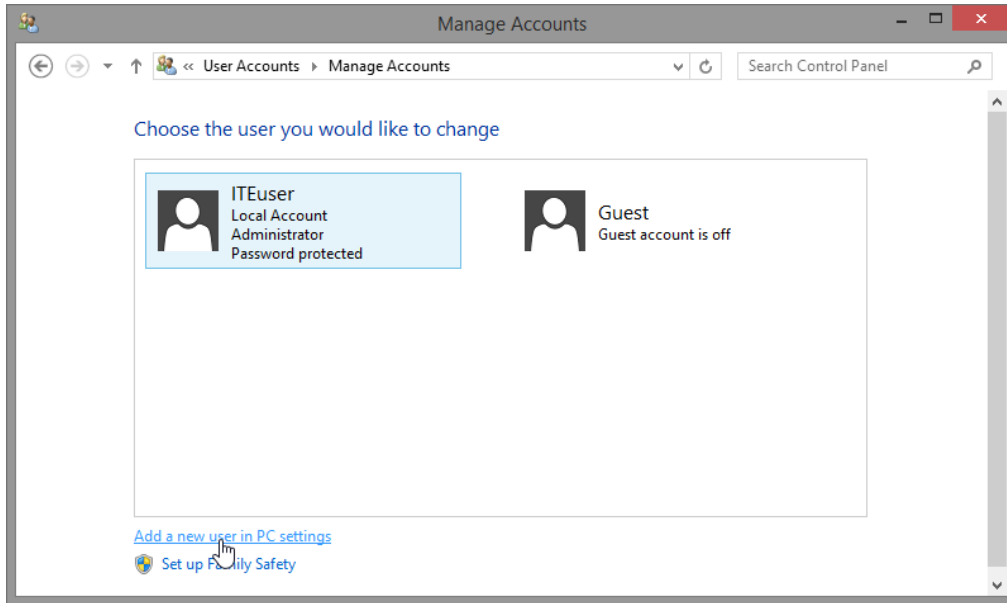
Manage Accounts

« User Accounts ▸ Manage Accounts

Search Control Panel

Choose the user you would like to change

ITEuser
Local Account
Administrator
Password protected

Guest
Guest account is off

Add a new user in PC settings

Set up F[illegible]ily Safety